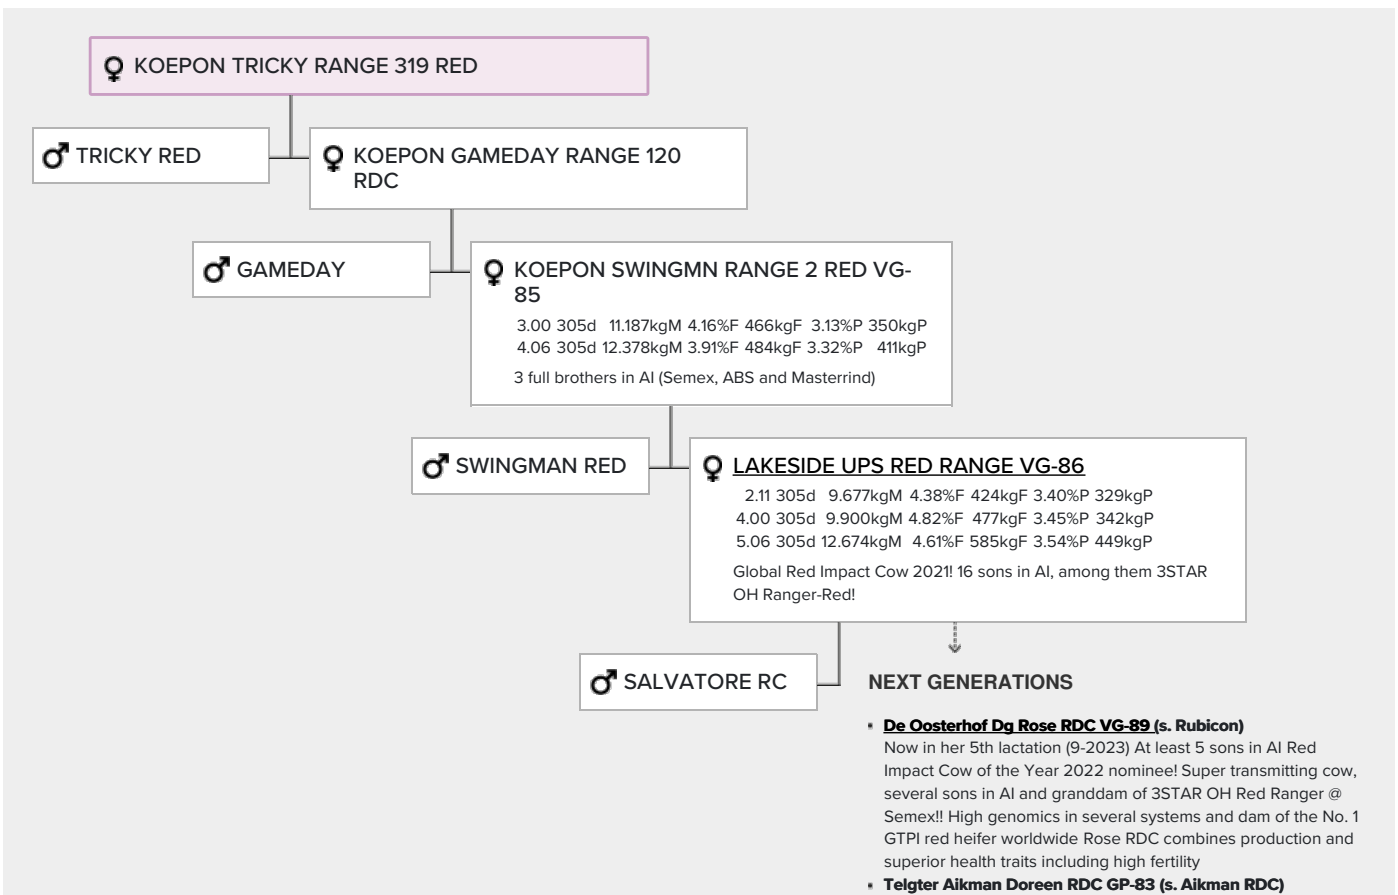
♀ KOEPON TRICKY RANGE 319 RED

♂ TRICKY RED

♀ KOEPON GAMEDAY RANGE 120 RDC

♂ GAMEDAY

♀ KOEPON SWINGMN RANGE 2 RED VG-85

3.00 305d 11.187kgM 4.16%F 466kgF 3.13%P 350kgP
4.06 305d 12.378kgM 3.91%F 484kgF 3.32%P 411kgP

3 full brothers in AI (Semex, ABS and Masterrind)

♂ SWINGMAN RED

♀ LAKESIDE UPS RED RANGE VG-86

2.11 305d 9.677kgM 4.38%F 424kgF 3.40%P 329kgP
4.00 305d 9.900kgM 4.82%F 477kgF 3.45%P 342kgP
5.06 305d 12.674kgM 4.61%F 585kgF 3.54%P 449kgP

Global Red Impact Cow 2021! 16 sons in AI, among them 3STAR OH Ranger-Red!

♂ SALVATORE RC

NEXT GENERATIONS

- De Oosterhof Dg Rose RDC VG-89 (s. Rubicon)
Now in her 5th lactation (9-2023) At least 5 sons in AI Red Impact Cow of the Year 2022 nominee! Super transmitting cow, several sons in AI and granddam of 3STAR OH Red Ranger @ Semex!! High genomics in several systems and dam of the No. 1 GTPI red heifer worldwide Rose RDC combines production and superior health traits including high fertility
- Telgter Aikman Doreen RDC GP-83 (s. Aikman RDC)